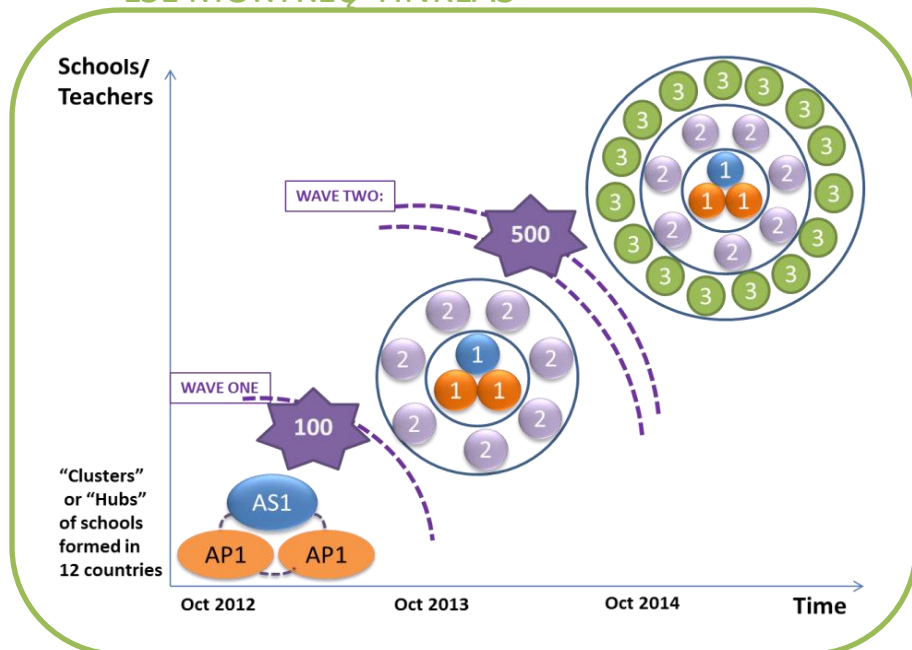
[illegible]

Schools/ Teachers

WAVE TWO:

500

WAVE ONE

100

"Clusters" or "Hubs" of schools formed in 12 countries

AS1

AP1

AP1

1

1 1

2 2 2 2 2 2 2 2

1

1 1

2 2 2 2 2 2 2 2

3 3 3 3 3 3 3 3 3 3 3 3 3 3 3 3 3 3 3 3

Oct 2012

Oct 2013

Oct 2014

Time